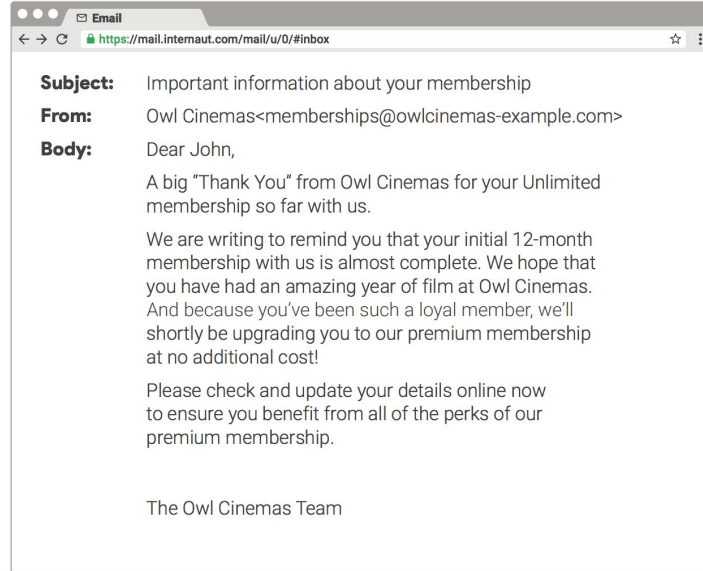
Email

https://mail.internaut.com/mail/u/0/#inbox

Subject: Important information about your membership

From: Owl Cinemas<memberships@owlcinemas-example.com>

Body: Dear John,

A big "Thank You" from Owl Cinemas for your Unlimited membership so far with us.

We are writing to remind you that your initial 12-month membership with us is almost complete. We hope that you have had an amazing year of film at Owl Cinemas. And because you've been such a loyal member, we'll shortly be upgrading you to our premium membership at no additional cost!

Please check and update your details online now to ensure you benefit from all of the perks of our premium membership.

The Owl Cinemas Team